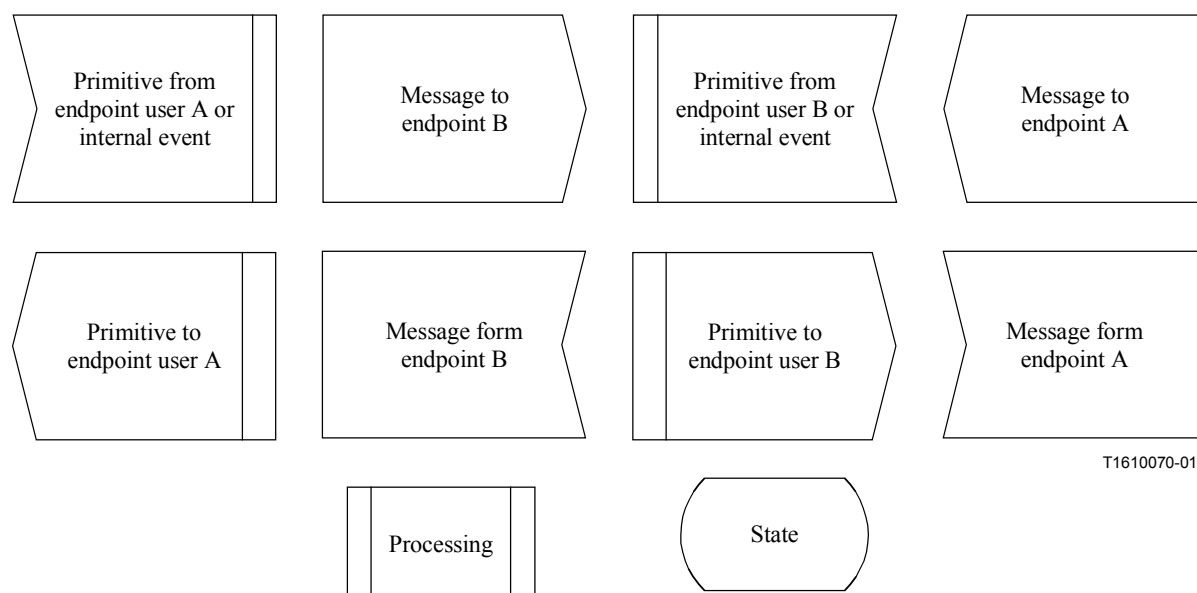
Primitive from endpoint user A or internal event

Message to endpoint B

Primitive from endpoint user B or internal event

Message to endpoint A

Primitive to endpoint user A

Message form endpoint B

Primitive to endpoint user B

Message form endpoint A

T1610070-01

Processing

State